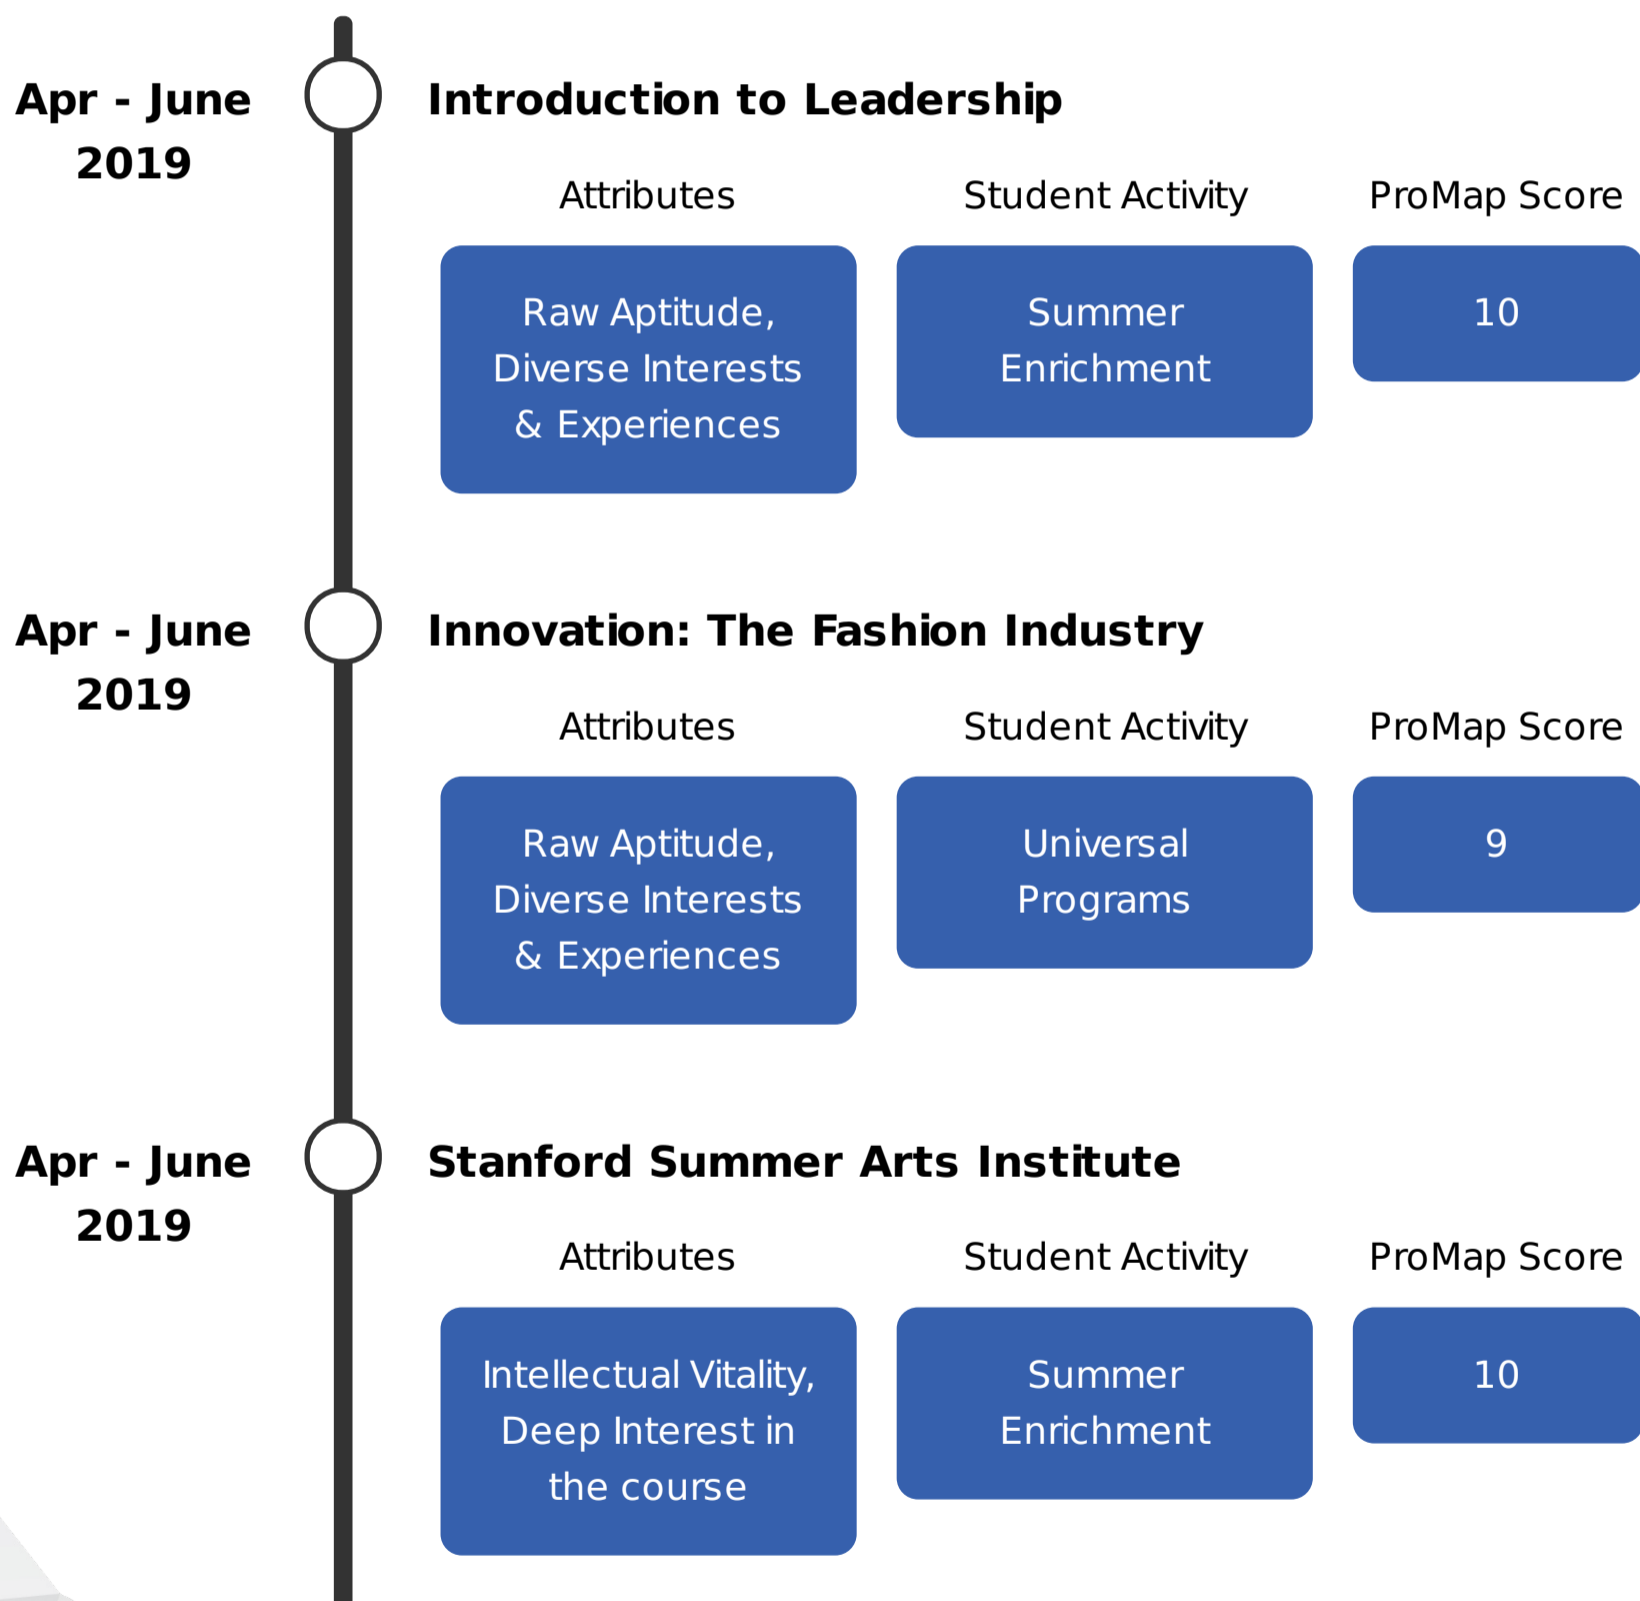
Apr - June 2019

Introduction to Leadership

| Attributes | Student Activity | ProMap Score |
|---|---|---|
| Raw Aptitude, Diverse Interests & Experiences | Summer Enrichment | 10 |

Apr - June 2019

Innovation: The Fashion Industry

| Attributes | Student Activity | ProMap Score |
|---|---|---|
| Raw Aptitude, Diverse Interests & Experiences | Universal Programs | 9 |

Apr - June 2019

Stanford Summer Arts Institute

| Attributes | Student Activity | ProMap Score |
|---|---|---|
| Intellectual Vitality, Deep Interest in the course | Summer Enrichment | 10 |